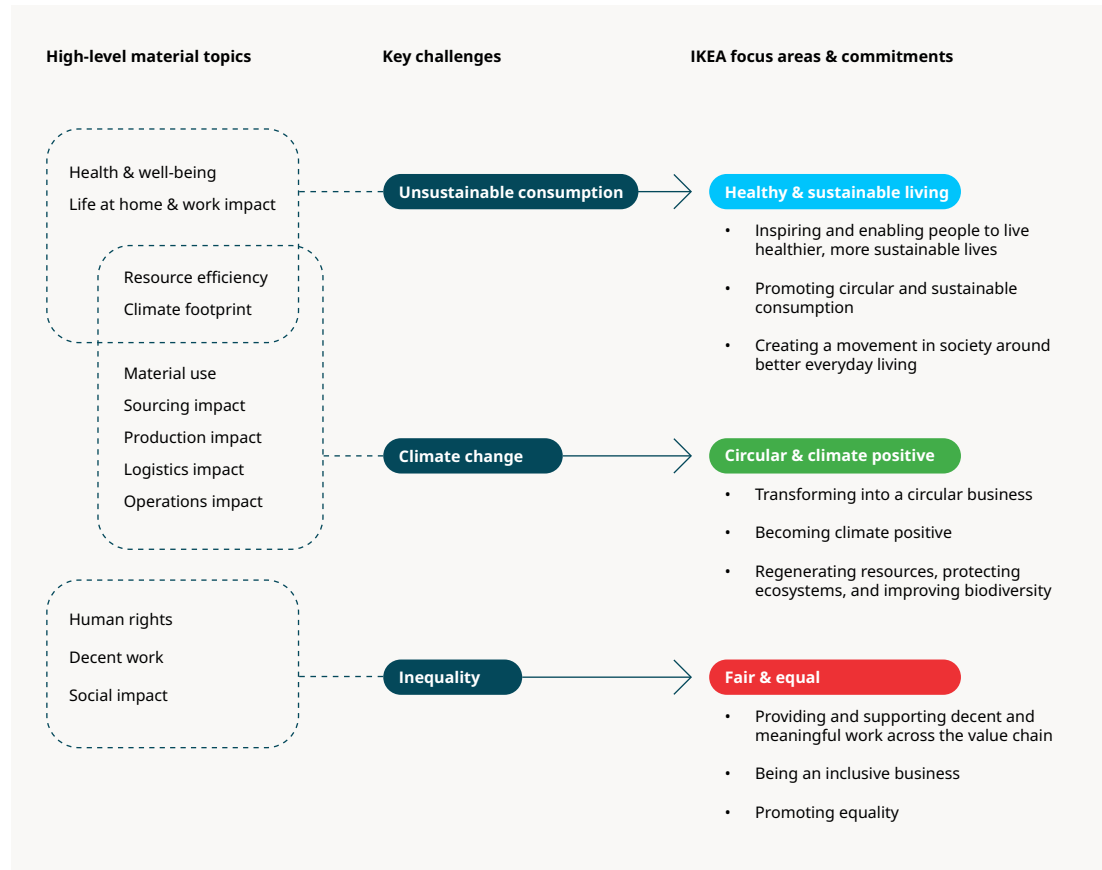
High-level material topics

Key challenges

IKEA focus areas & commitments

Health & well-being

Life at home & work impact

Resource efficiency

Climate footprint

Unsustainable consumption

Healthy & sustainable living

• Inspiring and enabling people to live healthier, more sustainable lives

• Promoting circular and sustainable consumption

• Creating a movement in society around better everyday living

Material use

Sourcing impact

Production impact

Logistics impact

Operations impact

Climate change

Circular & climate positive

• Transforming into a circular business

• Becoming climate positive

• Regenerating resources, protecting ecosystems, and improving biodiversity

Human rights

Decent work

Social impact

Inequality

Fair & equal

• Providing and supporting decent and meaningful work across the value chain

• Being an inclusive business

• Promoting equality